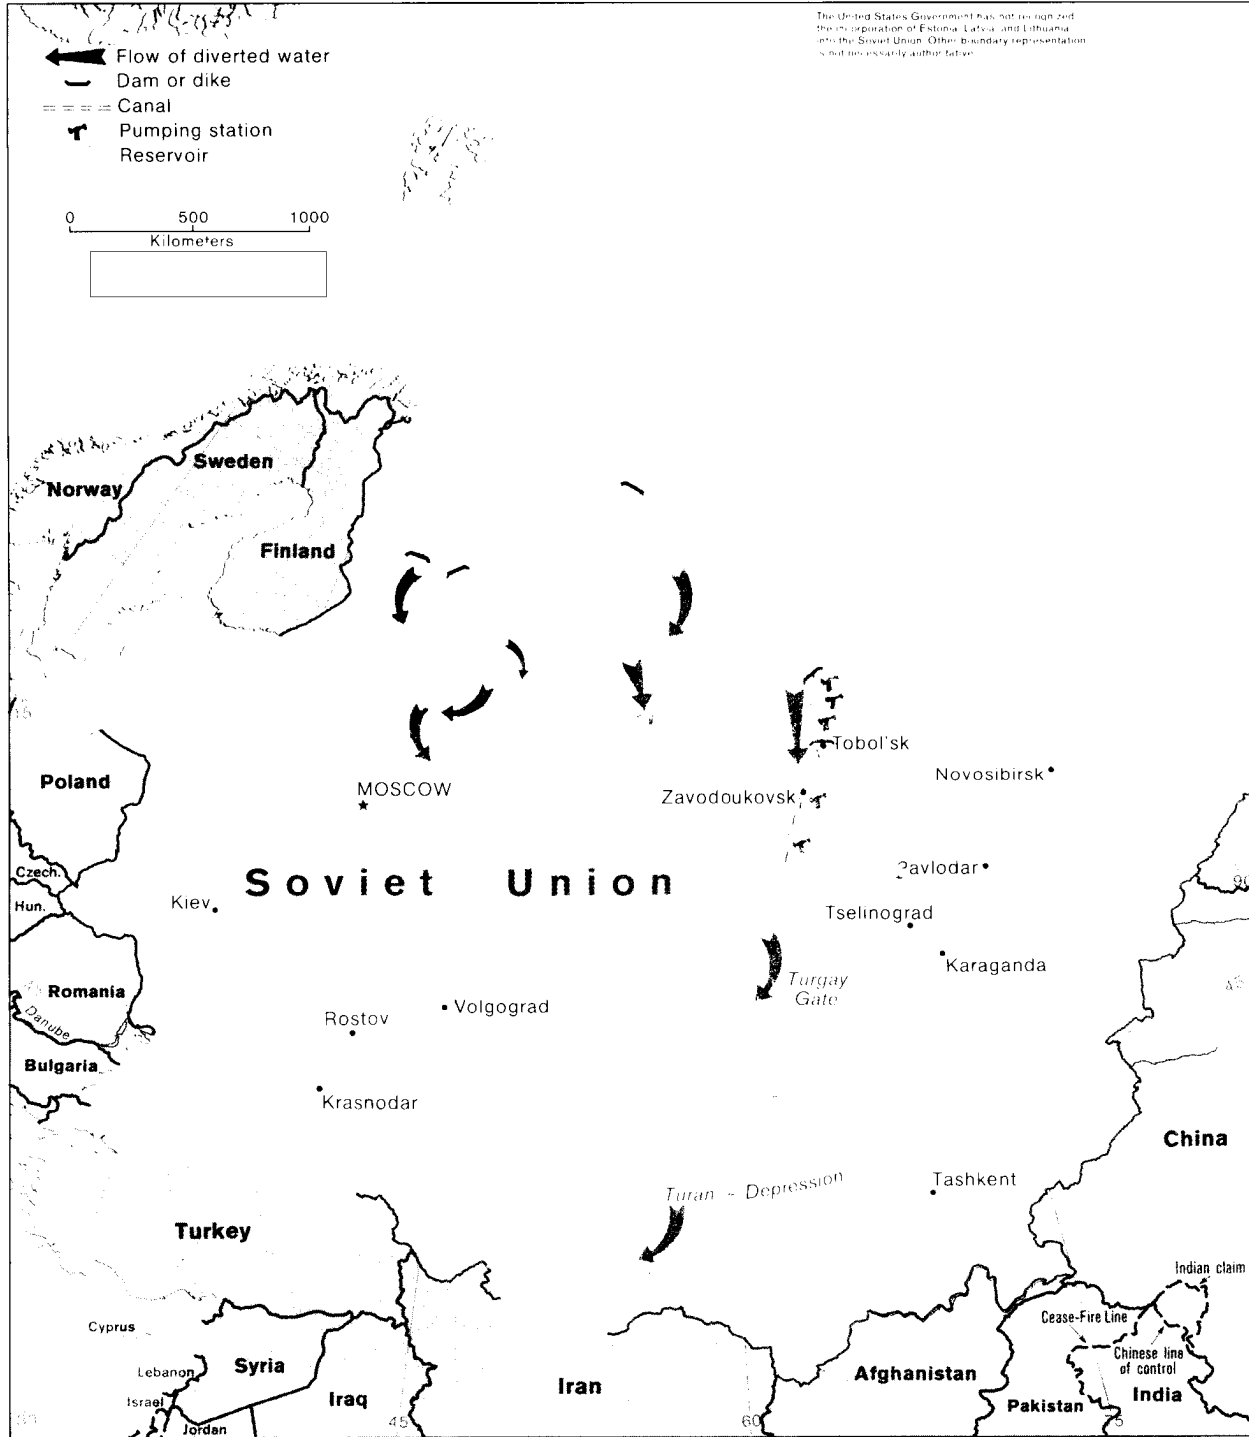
Flow of diverted water
Dam or dike
Canal
Pumping station
Reservoir

0 500 1000
Kilometers

The United States Government has not recognized the incorporation of Estonia, Latvia, and Lithuania into the Soviet Union. Other boundary representation is not necessarily authoritative.

Sweden
Norway
Finland
Poland
Czech.
Hun.
Romania
Danube
Bulgaria
MOSCOW
Soviet Union
Kiev
Rostov
Volgograd
Krasnodar
Tobol'sk
Novosibirsk
Zavodoukovsk
Pavlodar
Tselinograd
Karaganda
Turgay Gate
Turan Depression
Tashkent
China
Turkey
Cyprus
Lebanon
Syria
Israel
Jordan
Iraq
Iran
Afghanistan
Pakistan
India
Indian claim
Cease-Fire Line
Chinese line of control
45
60
75
90
45